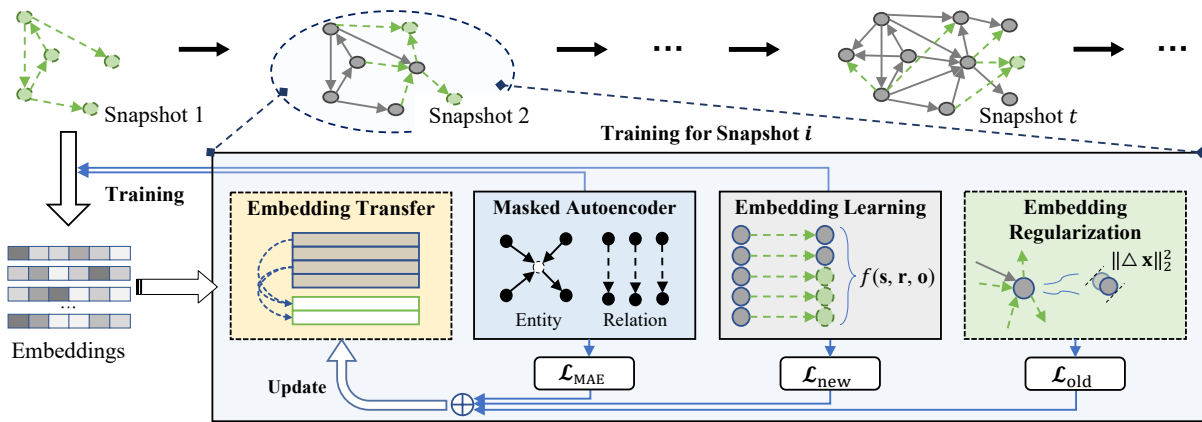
Snapshot 1

Snapshot 2

...

Snapshot $t$

...

Training for Snapshot $i$

Training

Embeddings

...

Embedding Transfer

Masked Autoencoder

Entity

Relation

Embedding Learning

$f(\mathbf{s}, \mathbf{r}, \mathbf{o})$

Embedding Regularization

$\|\triangle \mathbf{x}\|_2^2$

Update

$\mathcal{L}_{\text{MAE}}$

$\mathcal{L}_{\text{new}}$

$\mathcal{L}_{\text{old}}$

$\oplus$